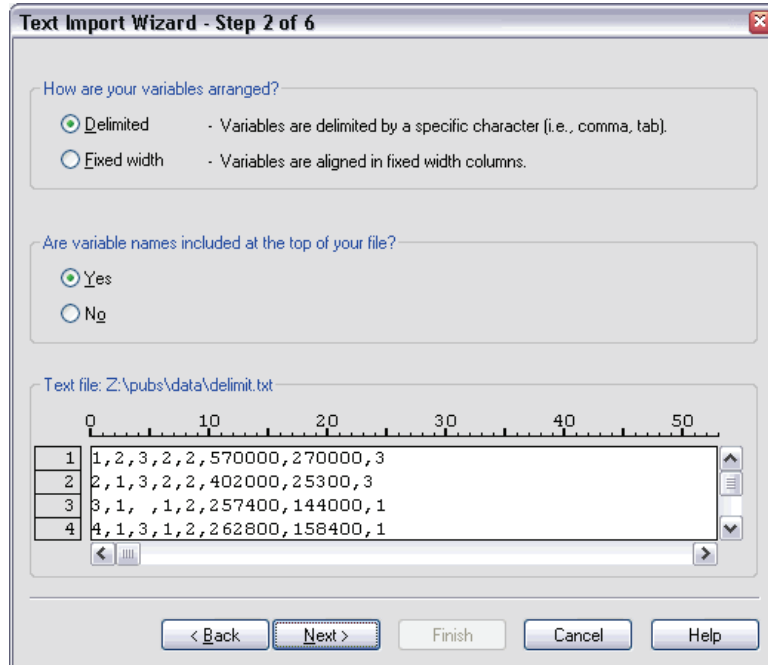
Text Import Wizard - Step 2 of 6

How are your variables arranged?

Delimited - Variables are delimited by a specific character (i.e., comma, tab).

Fixed width - Variables are aligned in fixed width columns.

Are variable names included at the top of your file?

Yes

No

Text file: Z:\pubs\data\delimit.txt

0 10 20 30 40 50

| | |
|---|---|
| 1 | 1,2,3,2,2,570000,270000,3 |
| 2 | 2,1,3,2,2,402000,25300,3 |
| 3 | 3,1, ,1,2,257400,144000,1 |
| 4 | 4,1,3,1,2,262800,158400,1 |

< Back Next > Finish Cancel Help